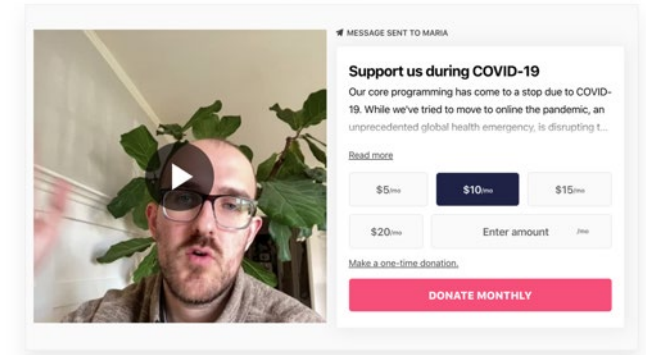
MESSAGE SENT TO MARIA

Support us during COVID-19

Our core programming has come to a stop due to COVID-19. While we've tried to move to online the pandemic, an unprecedented global health emergency, is disrupting t...

Read more

$5/mo

$10/mo

$15/mo

$20/mo

Enter amount /mo

Make a one-time donation.

DONATE MONTHLY